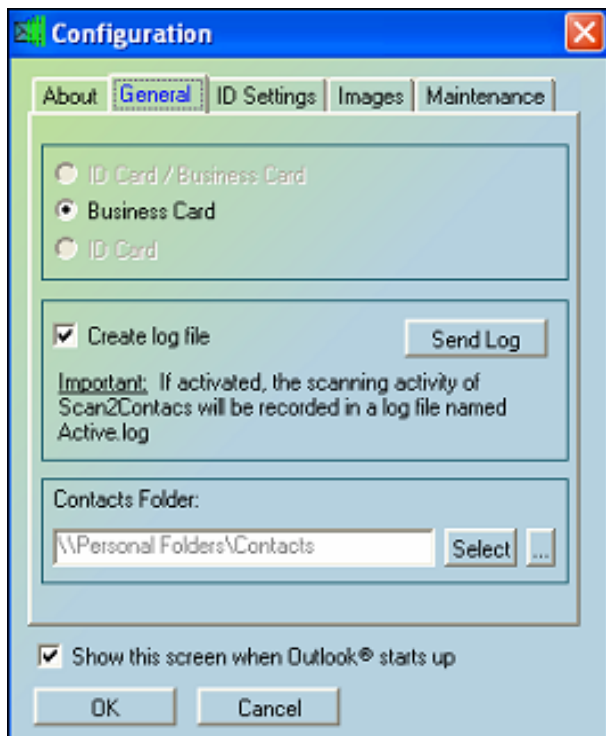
Configuration

About General ID Settings Images Maintenance

ID Card / Business Card
Business Card
ID Card

Create log file

Send Log

Important: If activated, the scanning activity of Scan2Contacs will be recorded in a log file named Active.log

Contacts Folder:

\\Personal Folders\Contacts

Select ...

Show this screen when Outlook® starts up

OK Cancel